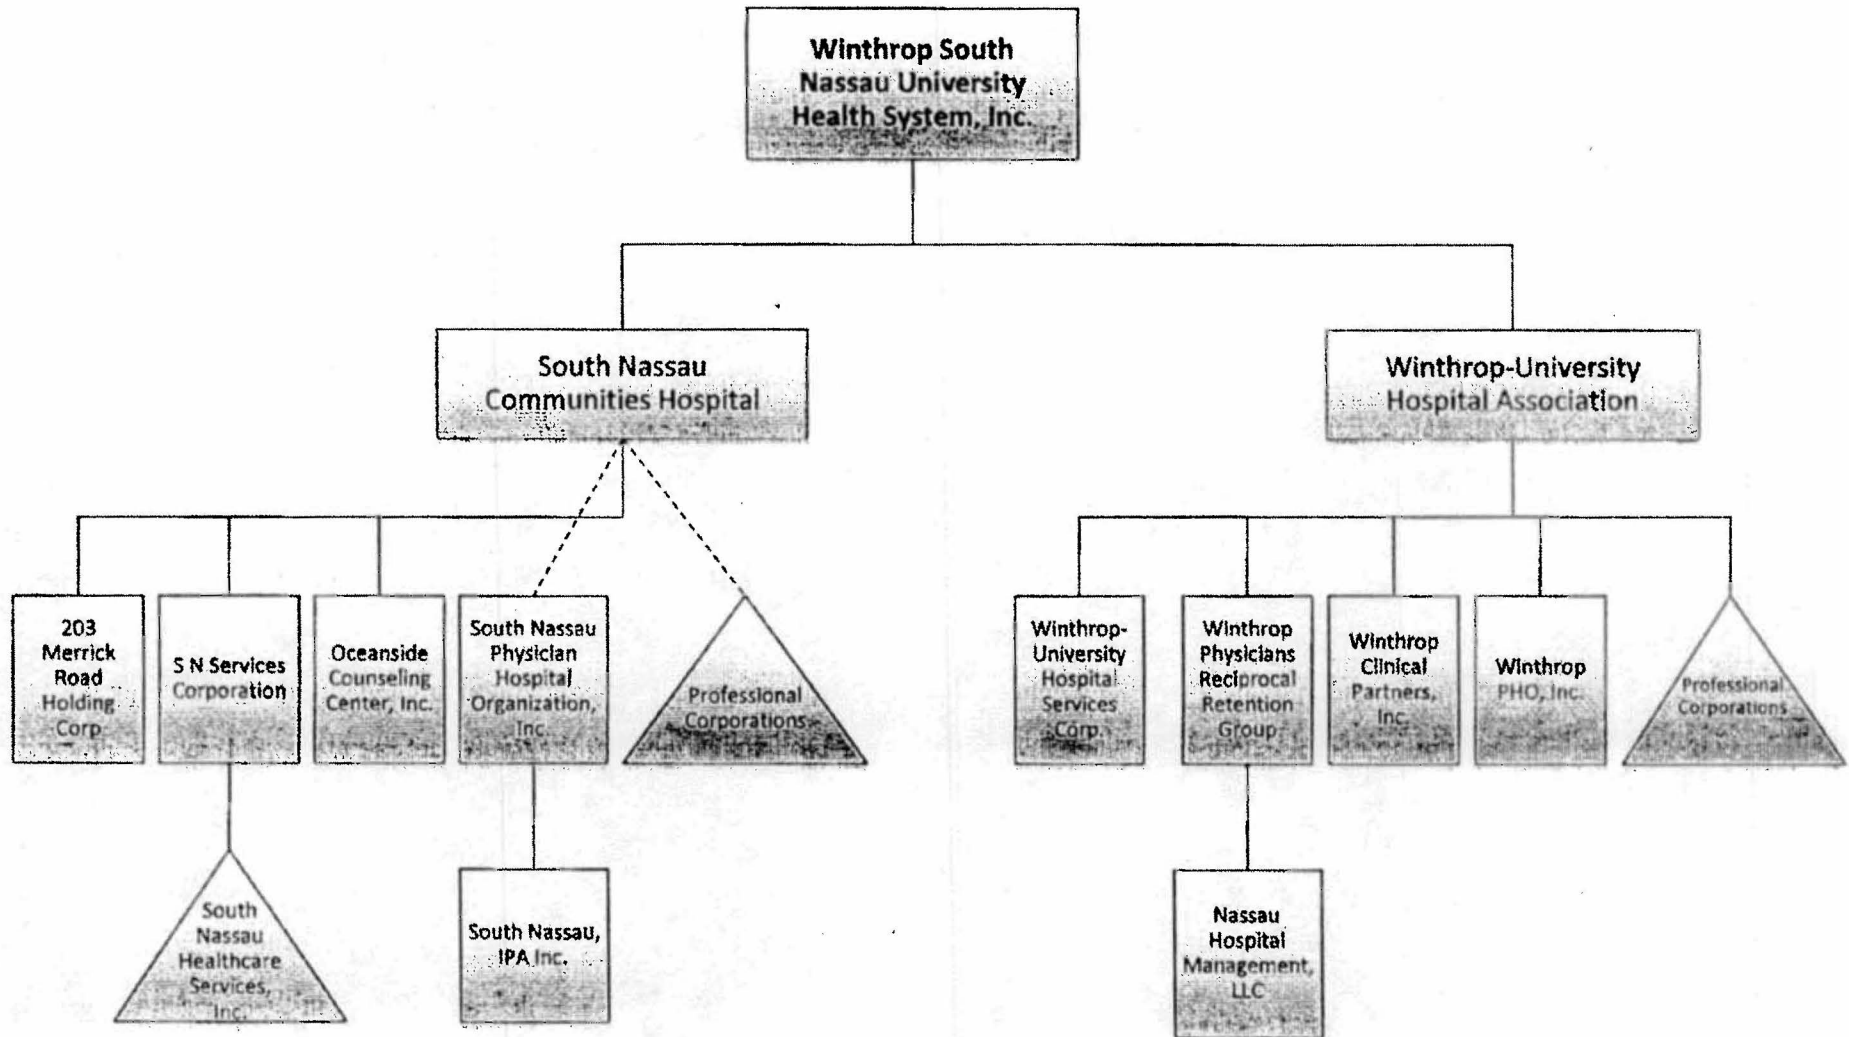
Winthrop South Nassau University Health System, Inc.

South Nassau Communities Hospital

Winthrop-University Hospital Association

203 Merrick Road Holding Corp

S N Services Corporation

Oceanside Counseling Center, Inc.

South Nassau Physician Hospital Organization, Inc.

Professional Corporations

Winthrop-University Hospital Services Corp.

Winthrop Physicians Reciprocal Retention Group

Winthrop Clinical Partners, Inc.

Winthrop PHO, Inc.

Professional Corporations

South Nassau Healthcare Services, Inc.

South Nassau, IPA Inc.

Nassau Hospital Management, LLC